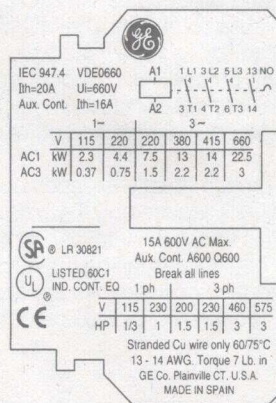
GE

IEC 947.4 VDE0660
Ith=20A Ui=660V
Aux. Cont. Ith=16A

A1 1 L1 3 L2 5 L3 13 NO
A2 2 T1 4 T2 6 T3 14

| | | 1~ | | 3~ | | | |
|---|---|---|---|---|---|---|---|
| | V | 115 | 220 | 220 | 380 | 415 | 660 |
| AC1 | kW | 2.3 | 4.4 | 7.5 | 13 | 14 | 22.5 |
| AC3 | kW | 0.37 | 0.75 | 1.5 | 2.2 | 2.2 | 3 |

SA ® LR 30821

UL LISTED 60C1 IND. CONT. EQ

CE

15A 600V AC Max.
Aux. Cont. A600 Q600
Break all lines

| | 1 ph | | 3 ph | | | |
|---|---|---|---|---|---|---|
| V | 115 | 230 | 200 | 230 | 460 | 575 |
| HP | 1/3 | 1 | 1.5 | 1.5 | 3 | 3 |

Stranded Cu wire only 60/75°C
13 - 14 AWG. Torque 7 Lb. in
GE Co. Plainville CT. U.S.A.
MADE IN SPAIN